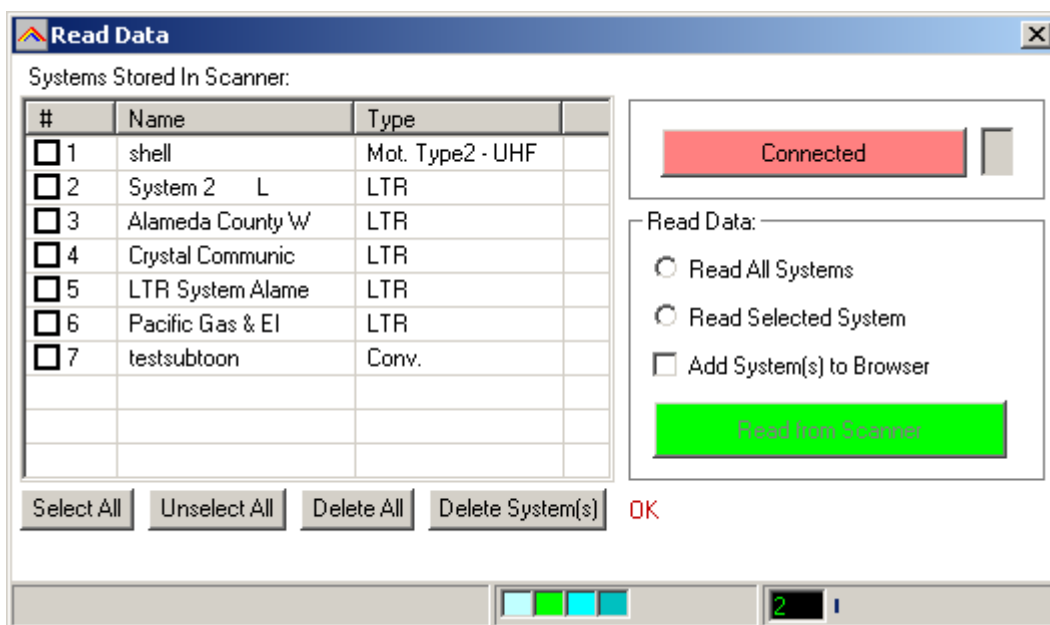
Read Data

Systems Stored In Scanner:

| # | Name | Type |
|---|---|---|
| 1 | shell | Mot. Type2 - UHF |
| 2 | System 2 L | LTR |
| 3 | Alameda County W | LTR |
| 4 | Crystal Communic | LTR |
| 5 | LTR System Alame | LTR |
| 6 | Pacific Gas & El | LTR |
| 7 | testsubtoon | Conv. |

Connected

Read Data:

Read All Systems

Read Selected System

Add System(s) to Browser

Read from Scanner

Select All Unselect All Delete All Delete System(s) OK

2